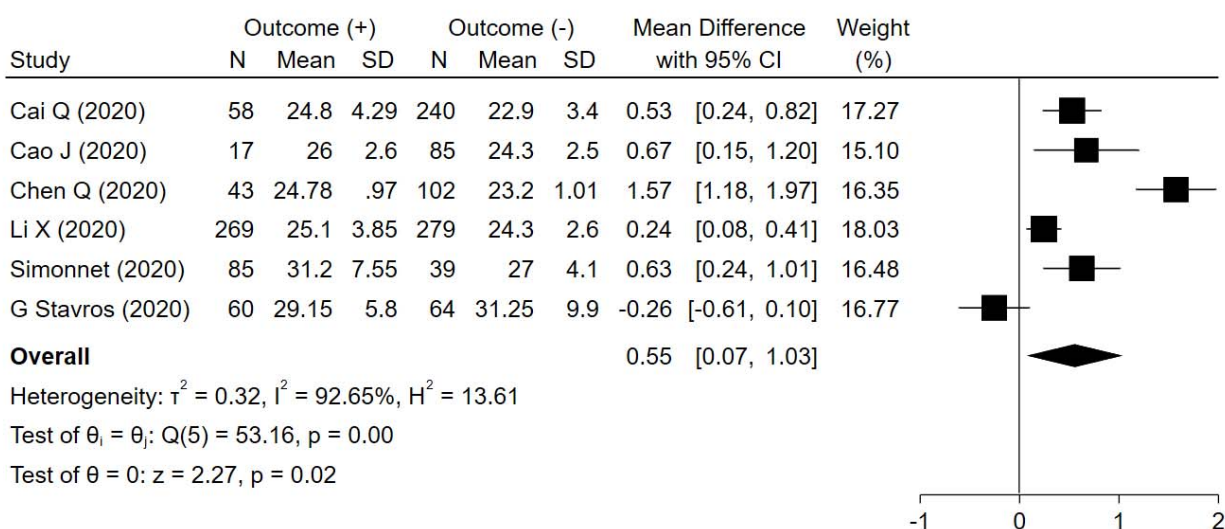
| Study | Outcome (+) N | Mean | SD | Outcome (-) N | Mean | SD | Mean Difference with 95% CI | Weight (%) |
|---|---|---|---|---|---|---|---|---|
| Cai Q (2020) | 58 | 24.8 | 4.29 | 240 | 22.9 | 3.4 | 0.53 [0.24, 0.82] | 17.27 |
| Cao J (2020) | 17 | 26 | 2.6 | 85 | 24.3 | 2.5 | 0.67 [0.15, 1.20] | 15.10 |
| Chen Q (2020) | 43 | 24.78 | .97 | 102 | 23.2 | 1.01 | 1.57 [1.18, 1.97] | 16.35 |
| Li X (2020) | 269 | 25.1 | 3.85 | 279 | 24.3 | 2.6 | 0.24 [0.08, 0.41] | 18.03 |
| Simonnet (2020) | 85 | 31.2 | 7.55 | 39 | 27 | 4.1 | 0.63 [0.24, 1.01] | 16.48 |
| G Stavros (2020) | 60 | 29.15 | 5.8 | 64 | 31.25 | 9.9 | -0.26 [-0.61, 0.10] | 16.77 |
| **Overall** | | | | | | | 0.55 [0.07, 1.03] | |

Heterogeneity: $\tau^2 = 0.32$, $I^2 = 92.65\%$, $H^2 = 13.61$

Test of $\theta_i = \theta_j$: Q(5) = 53.16, p = 0.00

Test of $\theta = 0$: z = 2.27, p = 0.02

-1 0 1 2